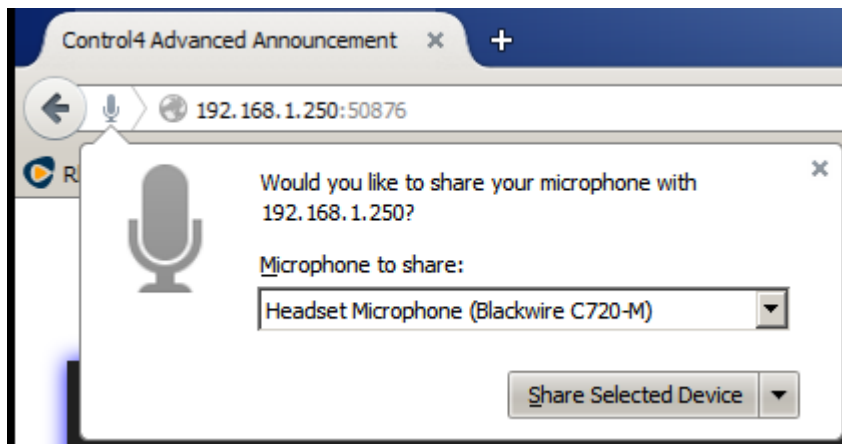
Control4 Advanced Announcement ×

192.168.1.250:50876

R

×

Would you like to share your microphone with 192.168.1.250?

Microphone to share:

Headset Microphone (Blackwire C720-M)

Share Selected Device